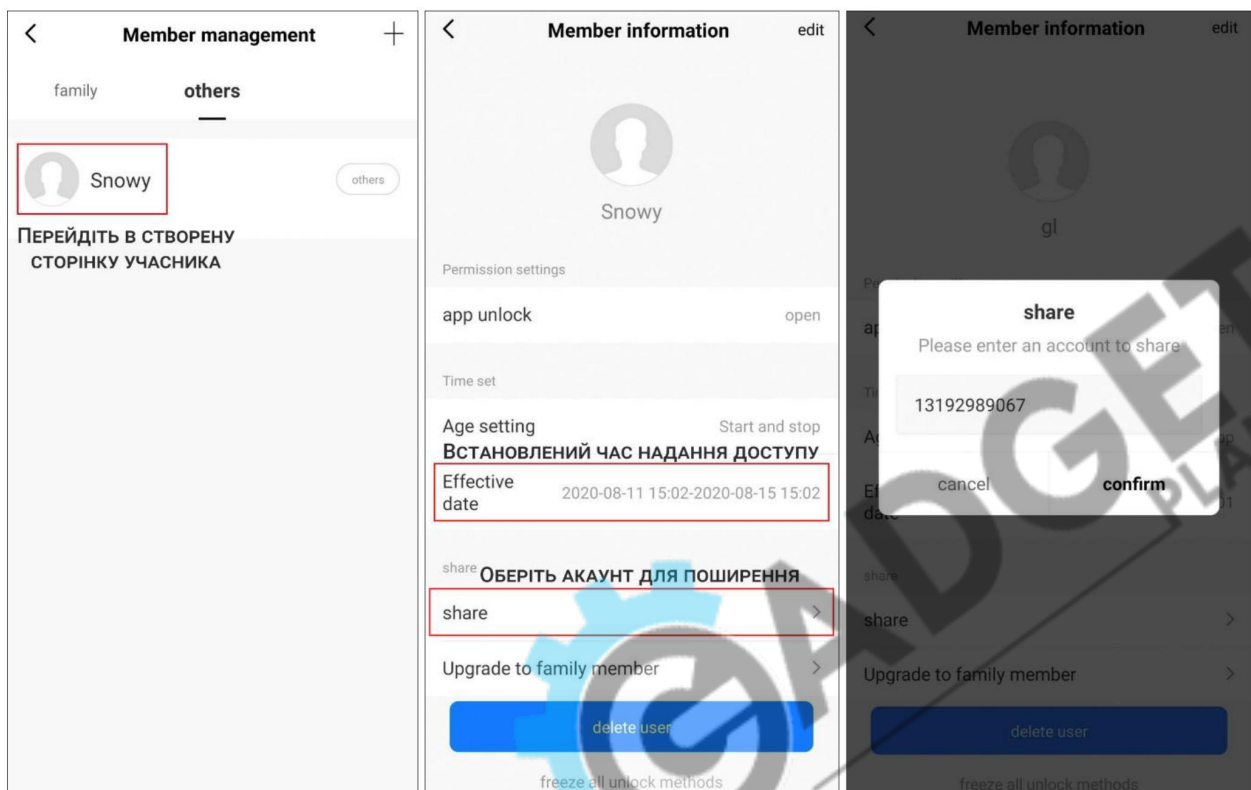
< Member management +

family others

Snowy others

Перейдіть в створену сторінку учасника

< Member information edit

Snowy

Permission settings

app unlock open

Time set

Age setting Start and stop

Встановлений час надання доступу

Effective date 2020-08-11 15:02-2020-08-15 15:02

share Оберіть акаунт для поширення

share >

Upgrade to family member >

delete user

freeze all unlock methods

< Member information edit

gl

share

Please enter an account to share

13192989067

cancel confirm

share

share >

Upgrade to family member >

delete user

freeze all unlock methods

GADGET PLANET